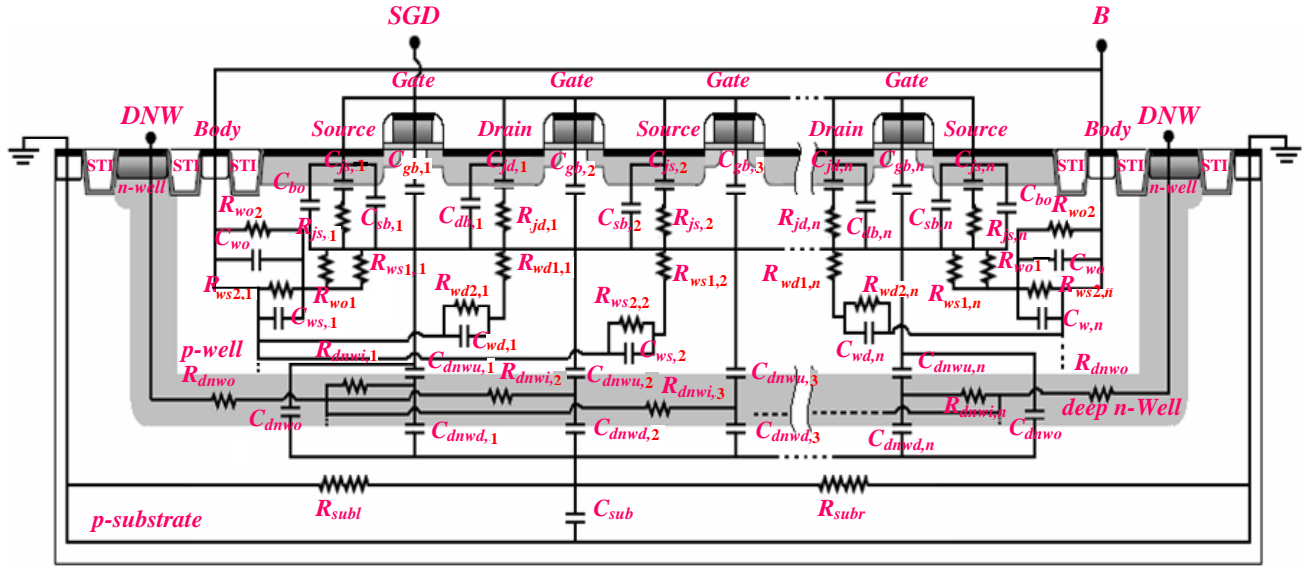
SGD

B

Gate Gate Gate Gate

DNW Body Source Drain Source Drain Source Body DNW

STI STI STI STI STI STI

n-well n-well

$C_{js,1}$ $C_{gb,1}$ $C_{jd,1}$ $C_{gb,2}$ $C_{js,2}$ $C_{gb,3}$ $C_{jd,n}$ $C_{gb,n}$ $C_{js,n}$

$C_{bo}$ $C_{sb,1}$ $C_{db,1}$ $R_{jd,1}$ $C_{sb,2}$ $R_{js,2}$ $R_{jd,n}$ $C_{db,n}$ $C_{sb,n}$ $C_{bo}$ $R_{wo2}$

$R_{wo2}$ $R_{js,1}$ $R_{js,n}$

$C_{wo}$ $R_{ws1,1}$ $R_{wd1,1}$ $R_{ws1,2}$ $R_{wd1,n}$ $R_{wo1}$ $C_{wo}$

$R_{ws2,1}$ $R_{wo1}$ $R_{wd2,1}$ $R_{ws2,2}$ $R_{wd2,n}$ $R_{ws1,n}$ $R_{ws2,n}$

$C_{ws,1}$ $C_{wd,1}$ $C_{ws,2}$ $C_{wd,n}$ $C_{w,n}$

p-well $R_{dnwi,1}$ $C_{dnwu,1}$ $R_{dnwi,2}$ $C_{dnwu,2}$ $R_{dnwi,3}$ $C_{dnwu,3}$ $C_{dnwu,n}$ $R_{dnwo}$

$R_{dnwo}$

$C_{dnwo}$ $R_{dnwi,n}$ deep n-Well

$C_{dnwd,1}$ $C_{dnwd,2}$ $C_{dnwd,3}$ $C_{dnwd,n}$ $C_{dnwo}$

$R_{subl}$ $R_{subr}$

p-substrate $C_{sub}$